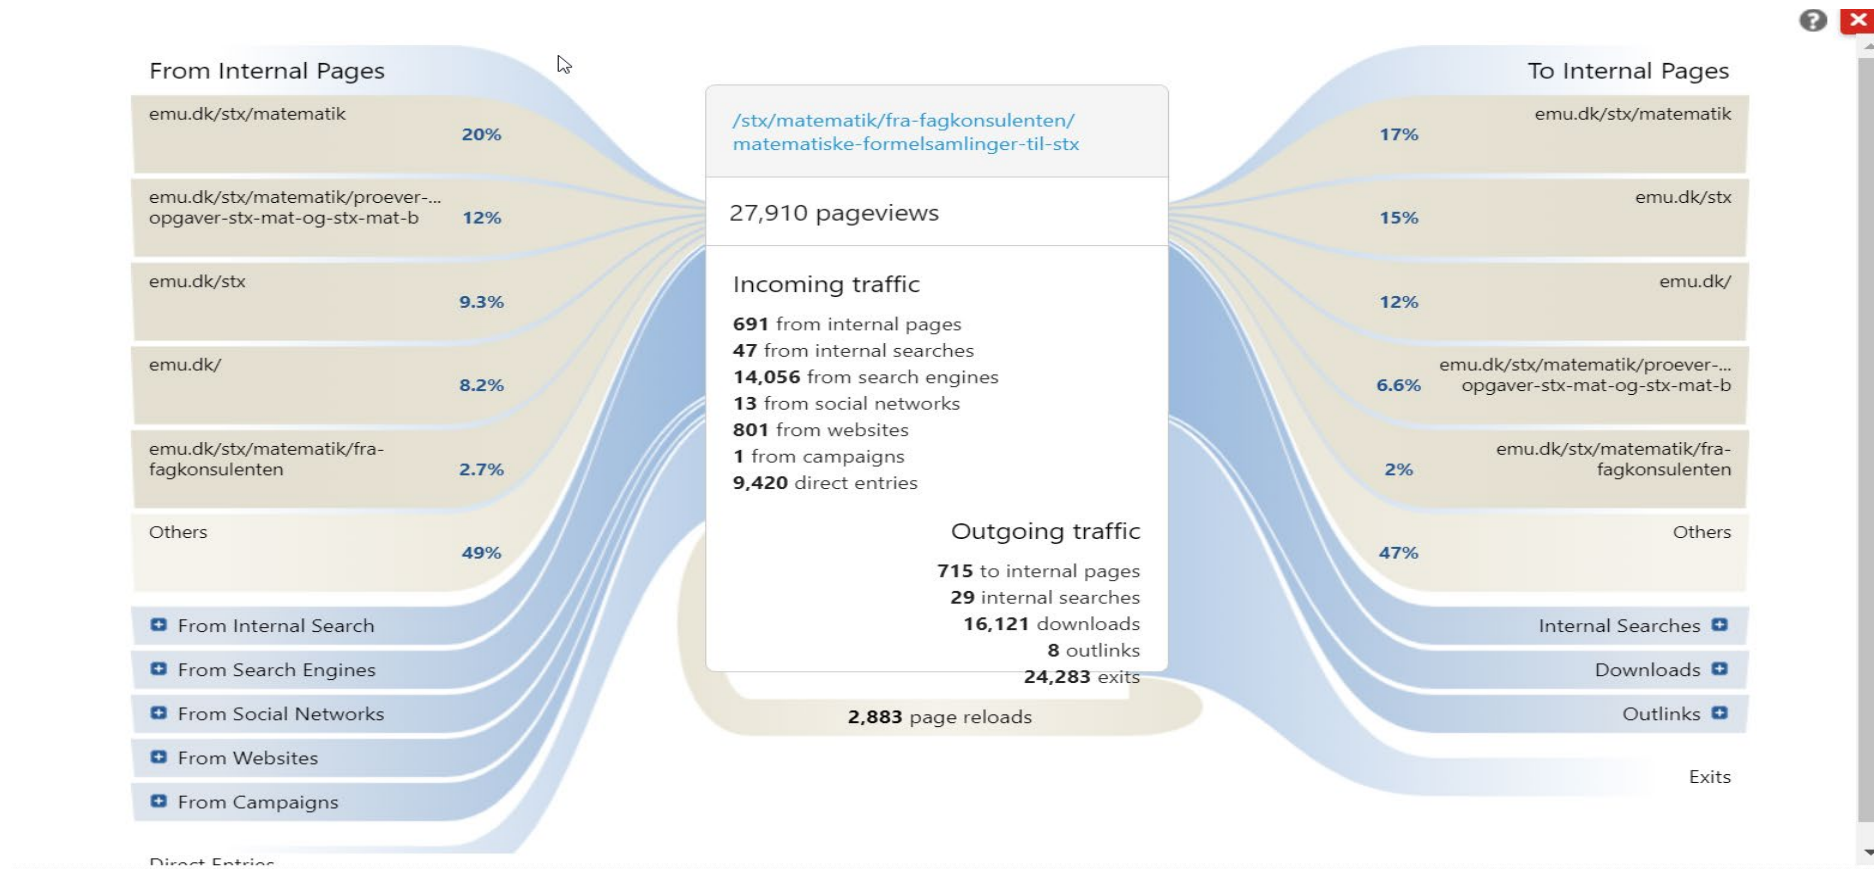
From Internal Pages

emu.dk/stx/matematik 20%

emu.dk/stx/matematik/proever-...opgaver-stx-mat-og-stx-mat-b 12%

emu.dk/stx 9.3%

emu.dk/ 8.2%

emu.dk/stx/matematik/fra-fagkonsulenten 2.7%

Others 49%

From Internal Search

From Search Engines

From Social Networks

From Websites

From Campaigns

Direct Entries

/stx/matematik/fra-fagkonsulenten/matematiske-formelsamlinger-til-stx

27,910 pageviews

Incoming traffic

**691** from internal pages
**47** from internal searches
**14,056** from search engines
**13** from social networks
**801** from websites
**1** from campaigns
**9,420** direct entries

Outgoing traffic

**715** to internal pages
**29** internal searches
**16,121** downloads
**8** outlinks
**24,283** exits

**2,883** page reloads

To Internal Pages

17% emu.dk/stx/matematik

15% emu.dk/stx

12% emu.dk/

6.6% emu.dk/stx/matematik/proever-...opgaver-stx-mat-og-stx-mat-b

2% emu.dk/stx/matematik/fra-fagkonsulenten

47% Others

Internal Searches

Downloads

Outlinks

Exits